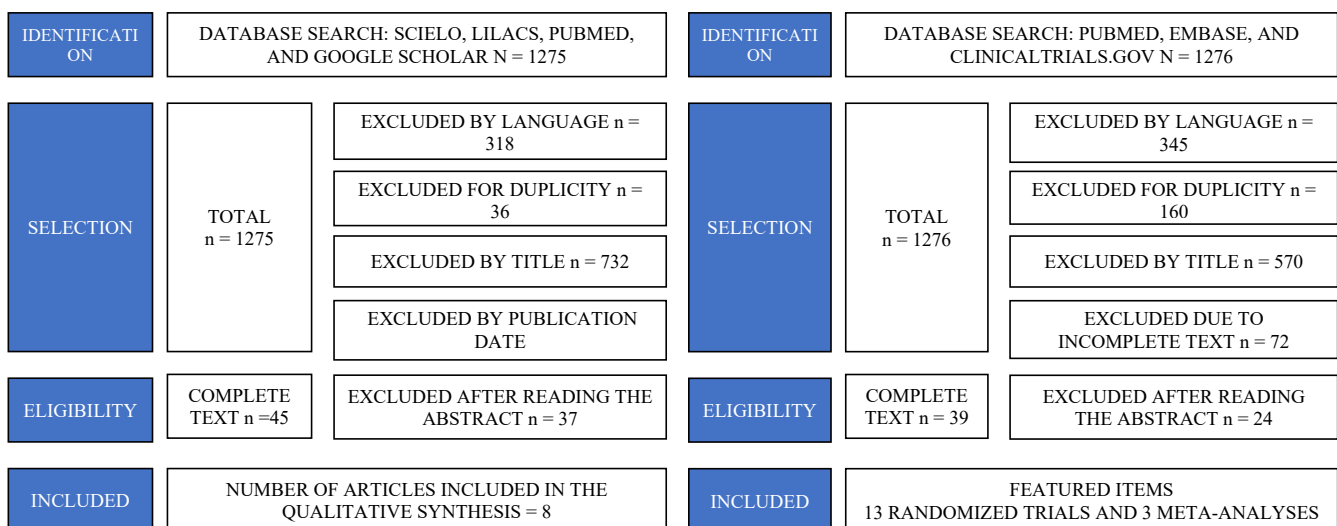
IDENTIFICATI ON

DATABASE SEARCH: SCIELO, LILACS, PUBMED, AND GOOGLE SCHOLAR N = 1275

SELECTION

TOTAL n = 1275

EXCLUDED BY LANGUAGE n = 318

EXCLUDED FOR DUPLICITY n = 36

EXCLUDED BY TITLE n = 732

EXCLUDED BY PUBLICATION DATE

ELIGIBILITY

COMPLETE TEXT n =45

EXCLUDED AFTER READING THE ABSTRACT n = 37

INCLUDED

NUMBER OF ARTICLES INCLUDED IN THE QUALITATIVE SYNTHESIS = 8

IDENTIFICATI ON

DATABASE SEARCH: PUBMED, EMBASE, AND CLINICALTRIALS.GOV N = 1276

SELECTION

TOTAL n = 1276

EXCLUDED BY LANGUAGE n = 345

EXCLUDED FOR DUPLICITY n = 160

EXCLUDED BY TITLE n = 570

EXCLUDED DUE TO INCOMPLETE TEXT n = 72

ELIGIBILITY

COMPLETE TEXT n = 39

EXCLUDED AFTER READING THE ABSTRACT n = 24

INCLUDED

FEATURED ITEMS 13 RANDOMIZED TRIALS AND 3 META-ANALYSES